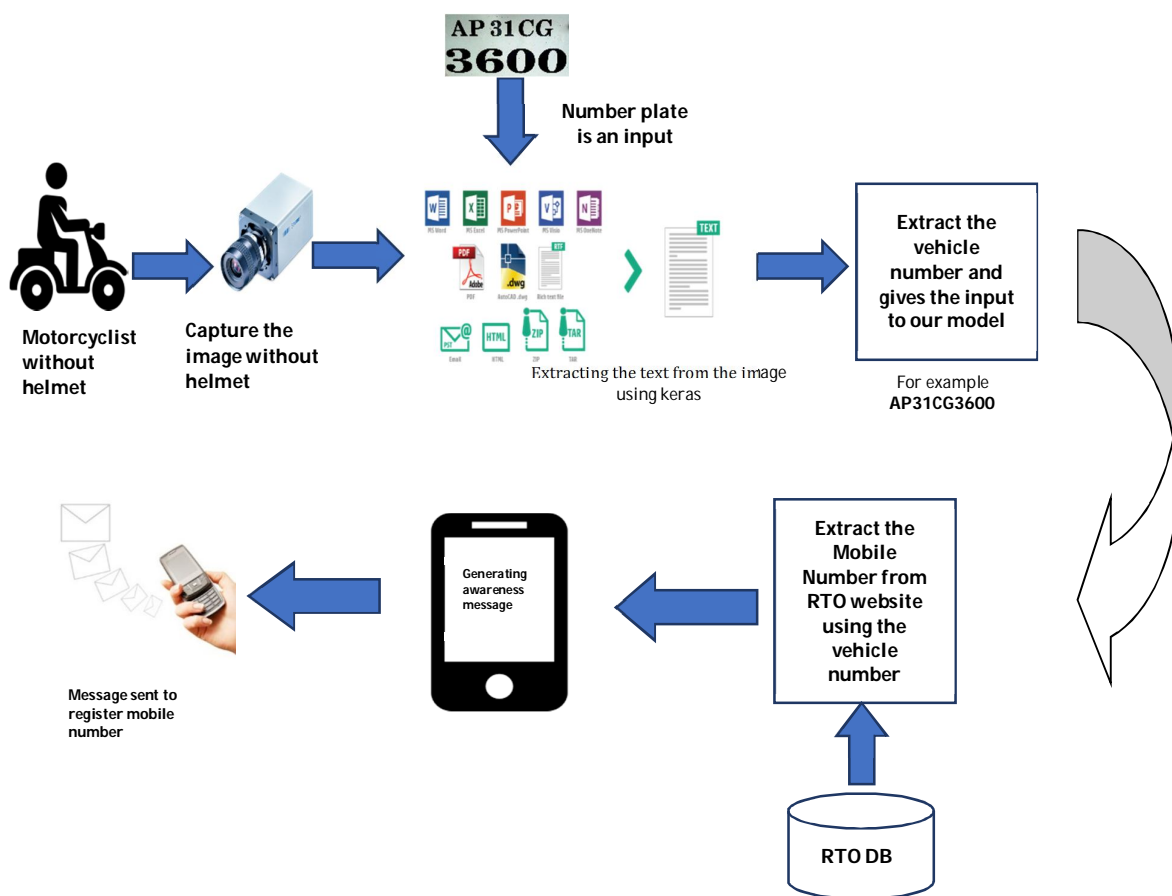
AP 31CG
3600

Number plate is an input

Motorcyclist without helmet

Capture the image without helmet

MS Word MS Excel MS PowerPoint MS Visio MS OneNote

PDF AutoCAD .dwg Rich text file

Email HTML ZIP TAR

TEXT

Extracting the text from the image using keras

Extract the vehicle number and gives the input to our model

For example
AP31CG3600

Message sent to register mobile number

Generating awareness message

Extract the Mobile Number from RTO website using the vehicle number

RTO DB